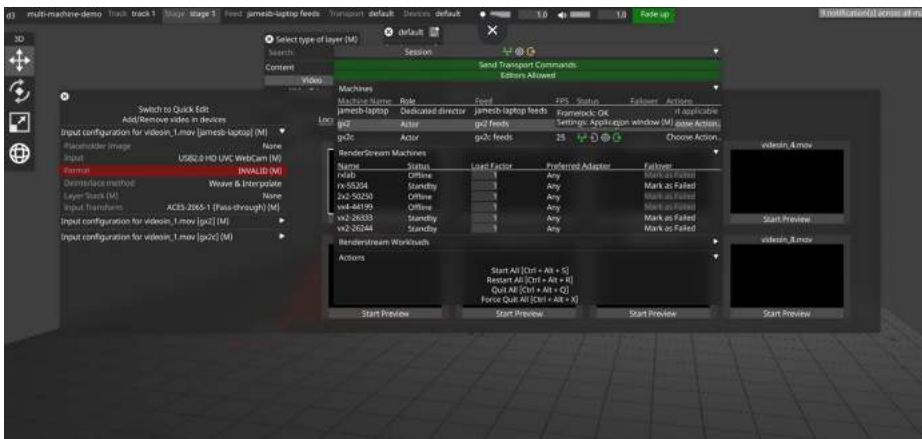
d3 multi-machine-demo Track track 1 Stage stage 1 Feed jamesb-laptop feeds Transport default Devices default 1.0 1.0 Fade up 9 notification(s) across all m

3D

Select type of layer (M)
Search
Content
Video

default

Session
Send Transport Commands
Editors Allowed

Machines

| Machine Name | Role | Feed | FPS Status | Failover | Actions |
|---|---|---|---|---|---|
| jamesb-laptop | Dedicated director | jamesb-laptop feeds | Framelock: OK | | n applicable |
| gx2 | Actor | gx2 feeds | Settings: Application window (M) | | Choose Action... |
| gx2c | Actor | gx2c feeds | 25 | | Choose Action... |

Switch to Quick Edit
Add/Remove video in devices
Input configuration for videoin_1.mov [jamesb-laptop] (M)

| | |
|---|---|
| Placeholder image | None |
| Input | USB2.0 HD UVC WebCam (M) |
| Format | INVALID (M) |
| Deinterlace method | Weave & Interpolate |
| Layer Stack (M) | None |
| Input Transform | ACES-2065-1 (Pass-through) (M) |

Input configuration for videoin_1.mov [gx2] (M)
Input configuration for videoin_1.mov [gx2c] (M)

Loc

RenderStream Machines

| Name | Status | Load Factor | Preferred Adapter | Failover |
|---|---|---|---|---|
| rxlab | Offline | 1 | Any | Mark as Failed |
| rx-55204 | Standby | 1 | Any | Mark as Failed |
| 2x2-50250 | Offline | 1 | Any | Mark as Failed |
| vx4-44199 | Offline | 1 | Any | Mark as Failed |
| vx2-26333 | Standby | 1 | Any | Mark as Failed |
| vx2-26244 | Standby | 1 | Any | Mark as Failed |

RenderStream Workloads

Actions
Start All [Ctrl + Alt + S]
Restart All [Ctrl + Alt + R]
Quit All [Ctrl + Alt + Q]
Force Quit All [Ctrl + Alt + X]

videoin_4.mov
Start Preview
videoin_3.mov

Start Preview
Start Preview
Start Preview
Start Preview